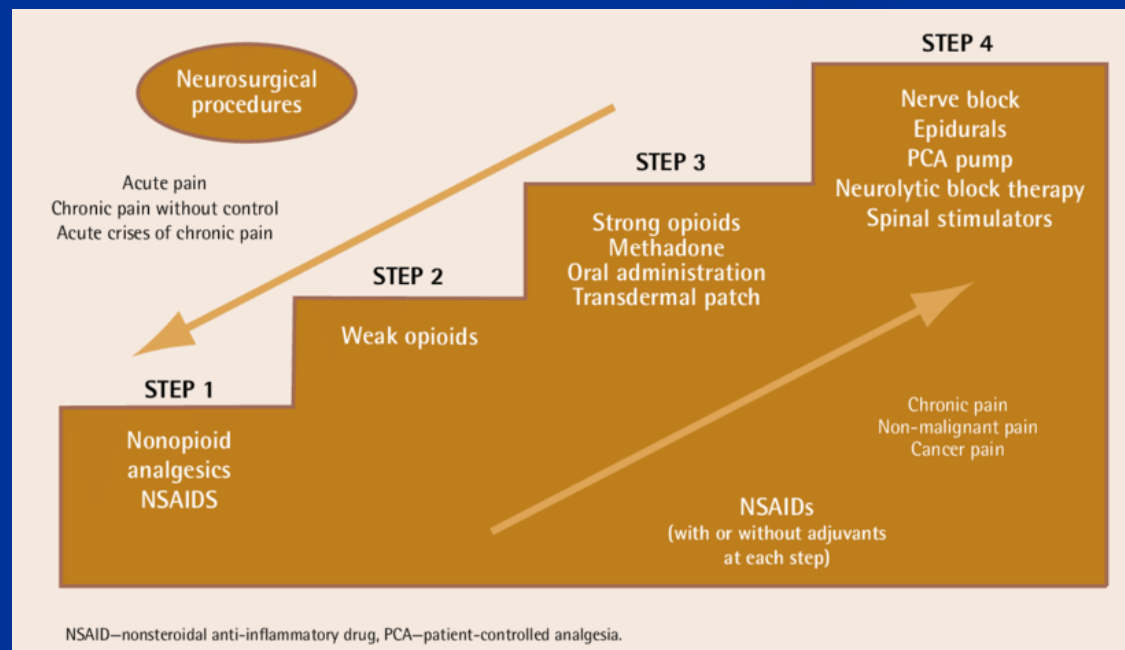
Neurosurgical procedures

Acute pain
Chronic pain without control
Acute crises of chronic pain

STEP 4

Nerve block
Epidurals
PCA pump
Neurolytic block therapy
Spinal stimulators

STEP 3

Strong opioids
Methadone
Oral administration
Transdermal patch

STEP 2

Weak opioids

STEP 1

Nonopioid analgesics
NSAIDS

Chronic pain
Non-malignant pain
Cancer pain

NSAIDs
(with or without adjuvants at each step)

NSAID—nonsteroidal anti-inflammatory drug, PCA—patient-controlled analgesia.